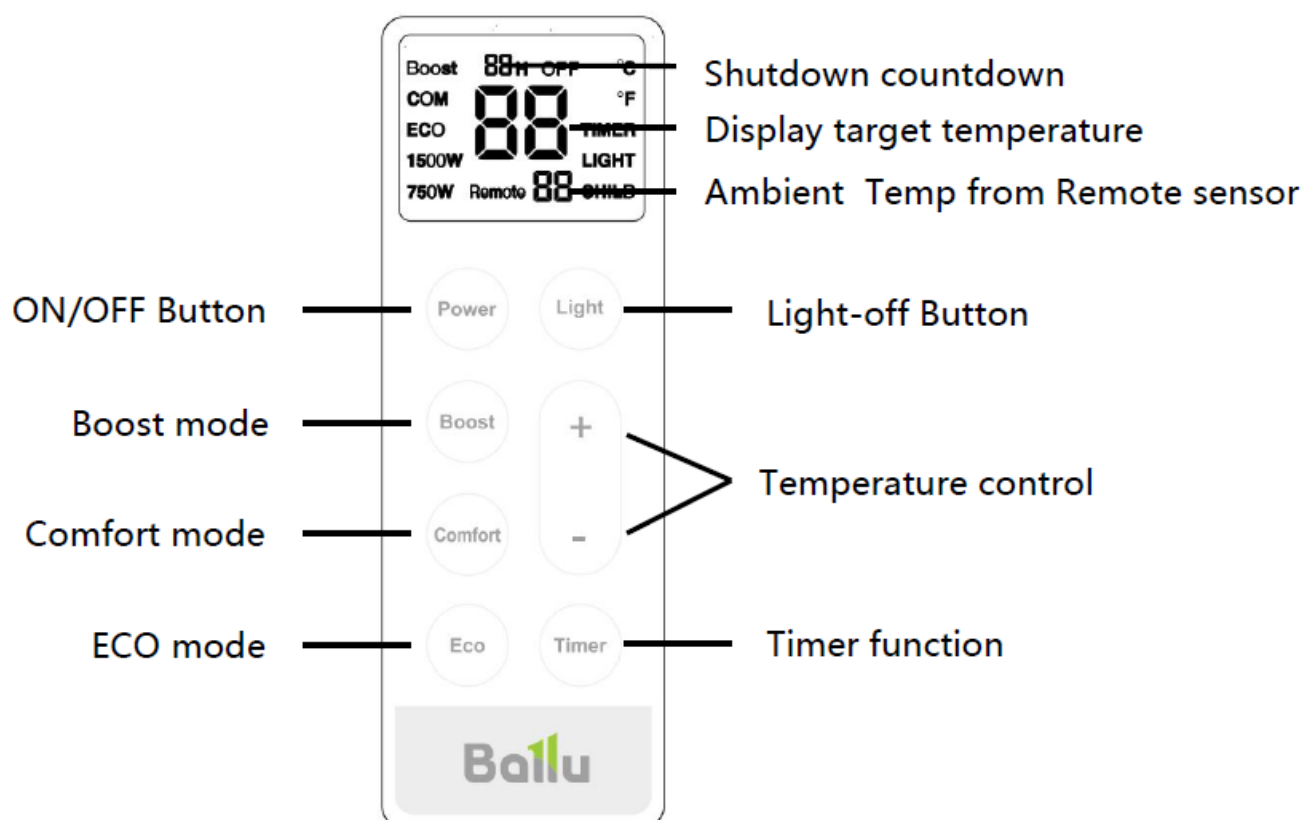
Boost 88H OFF °C
COM 88 °F
ECO TIMER
1500W LIGHT
750W Remote 88 CHILD

Shutdown countdown
Display target temperature
Ambient Temp from Remote sensor

ON/OFF Button
Power
Light
Light-off Button

Boost mode
Boost
+
Temperature control
Comfort mode
Comfort
-

ECO mode
Eco
Timer
Timer function

Ballu